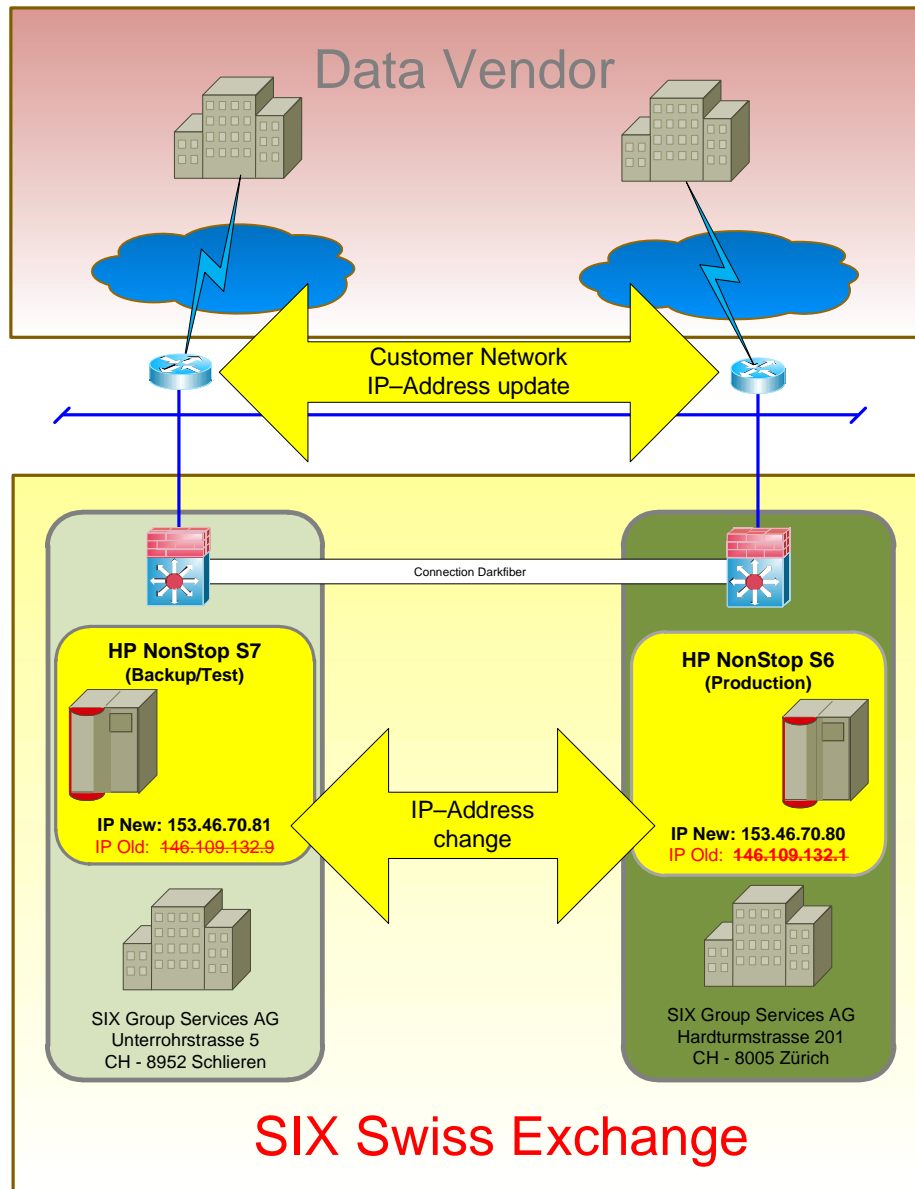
Data Vendor

Customer Network
IP–Address update

Connection Darkfiber

HP NonStop S7
(Backup/Test)

IP New: 153.46.70.81
IP Old: ~~146.109.132.9~~

IP–Address
change

HP NonStop S6
(Production)

IP New: 153.46.70.80
IP Old: ~~146.109.132.1~~

SIX Group Services AG
Unterrohrstrasse 5
CH - 8952 Schlieren

SIX Group Services AG
Hardturmstrasse 201
CH - 8005 Zürich

SIX Swiss Exchange